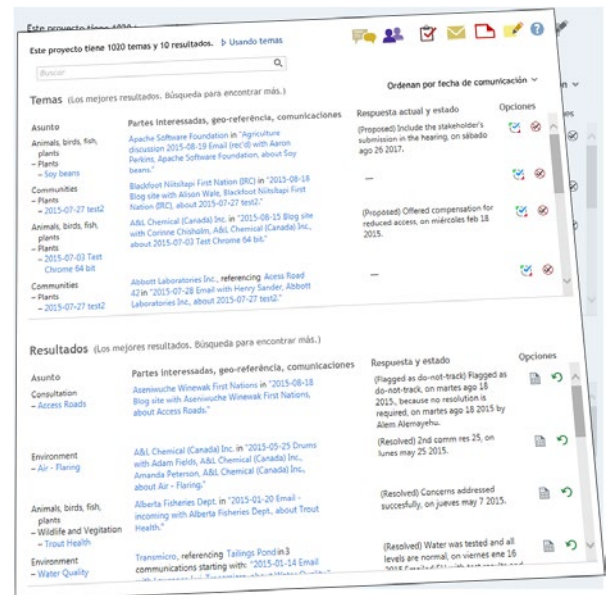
Este proyecto tiene 1020 temas y 10 resultados. ▷ Usando temas

Buscar

Ordenan por fecha de comunicación

Temas (Los mejores resultados. Búsqueda para encontrar más.)

| Asunto | Partes interesadas, geo-referência, comunicaciones | Respuesta actual y estado | Opciones |
|---|---|---|---|
| Animals, birds, fish, plants – Plants – Soy beans | Apache Software Foundation in "Agriculture discussion 2015-08-19 Email (rec'd) with Aaron Perkins, Apache Software Foundation, about Soy beans." | (Proposed) Include the stakeholder's submission in the hearing, on sábado ago 26 2017. | |
| Communities – Plants – 2015-07-27 test2 | Blackfoot Niitsitapi First Nation (IRC) in "2015-08-18 Blog site with Alison Wale, Blackfoot Niitsitapi First Nation (IRC), about 2015-07-27 test2." | — | |
| Animals, birds, fish, plants – Plants – 2015-07-03 Test Chrome 64 bit | A&L Chemical (Canada) Inc. in "2015-08-15 Blog site with Corinne Chisholm, A&L Chemical (Canada) Inc., about 2015-07-03 Test Chrome 64 bit." | (Proposed) Offered compensation for reduced access, on miércoles feb 18 2015. | |
| Communities – Plants – 2015-07-27 test2 | Abbott Laboratories Inc., referencing Acess Road 42 in "2015-07-28 Email with Henry Sander, Abbott Laboratories Inc., about 2015-07-27 test2." | — | |

Resultados (Los mejores resultados. Búsqueda para encontrar más.)

| Asunto | Partes interesadas, geo-referência, comunicaciones | Respuesta y estado | Opciones |
|---|---|---|---|
| Consultation – Access Roads | Aseniwuche Winewak First Nations in "2015-08-18 Blog site with Aseniwuche Winewak First Nations, about Access Roads." | (Flagged as do-not-track) Flagged as do-not-track, on martes ago 18 2015., because no resolution is required, on martes ago 18 2015 by Alem Alemayehu. | |
| Environment – Air - Flaring | A&L Chemical (Canada) Inc. in "2015-05-25 Drums with Adam Fields, A&L Chemical (Canada) Inc., Amanda Peterson, A&L Chemical (Canada) Inc., about 2015-07-27 test2." | (Resolved) 2nd comm res 25, on lunes may 25 2015. | |
| Animals, birds, fish, plants – Wildlife and Vegitation – Trout Health | Alberta Fisheries Dept. in "2015-01-20 Email - incoming with Alberta Fisheries Dept., about Trout Health." | (Resolved) Concerns addressed succesfully, on jueves may 7 2015. | |
| Environment – Water Quality | Transmicro, referencing Tailings Pond in 3 communications starting with: "2015-01-14 Email with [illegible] about Water Quality." | (Resolved) Water was tested and all levels are normal, on viernes ene 16 2015 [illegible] | |